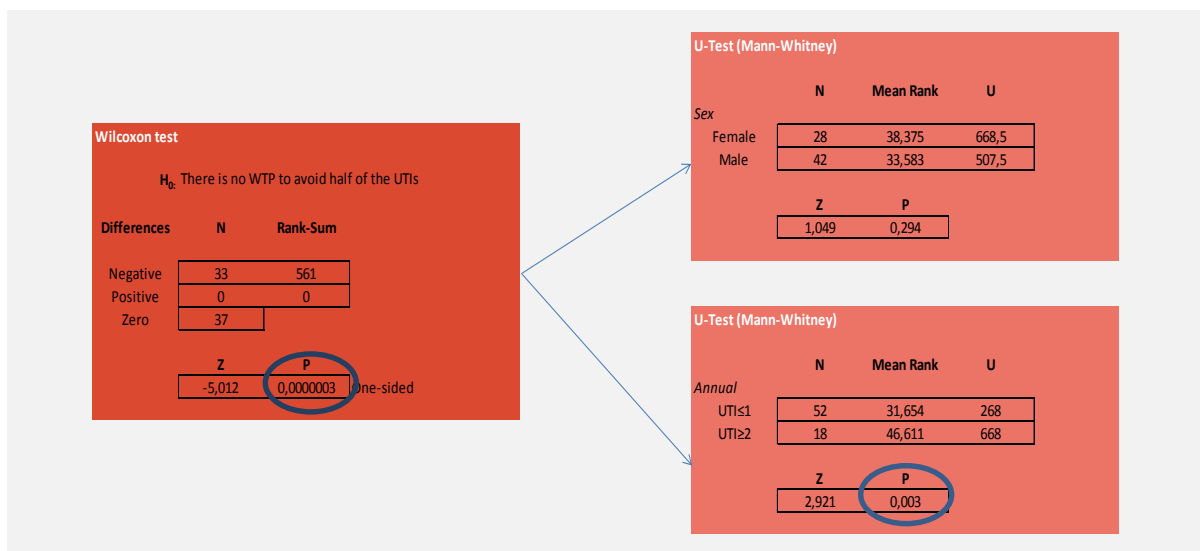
Wilcoxon test

$H_0$: There is no WTP to avoid half of the UTIs

| Differences | N | Rank-Sum |
|---|---|---|
| Negative | 33 | 561 |
| Positive | 0 | 0 |
| Zero | 37 | |

| Z | P | |
|---|---|---|
| -5,012 | 0,0000003 | One-sided |

U-Test (Mann-Whitney)

| | N | Mean Rank | U |
|---|---|---|---|
| Sex | | | |
| Female | 28 | 38,375 | 668,5 |
| Male | 42 | 33,583 | 507,5 |

| Z | P |
|---|---|
| 1,049 | 0,294 |

U-Test (Mann-Whitney)

| | N | Mean Rank | U |
|---|---|---|---|
| Annual | | | |
| UTI≤1 | 52 | 31,654 | 268 |
| UTI≥2 | 18 | 46,611 | 668 |

| Z | P |
|---|---|
| 2,921 | 0,003 |